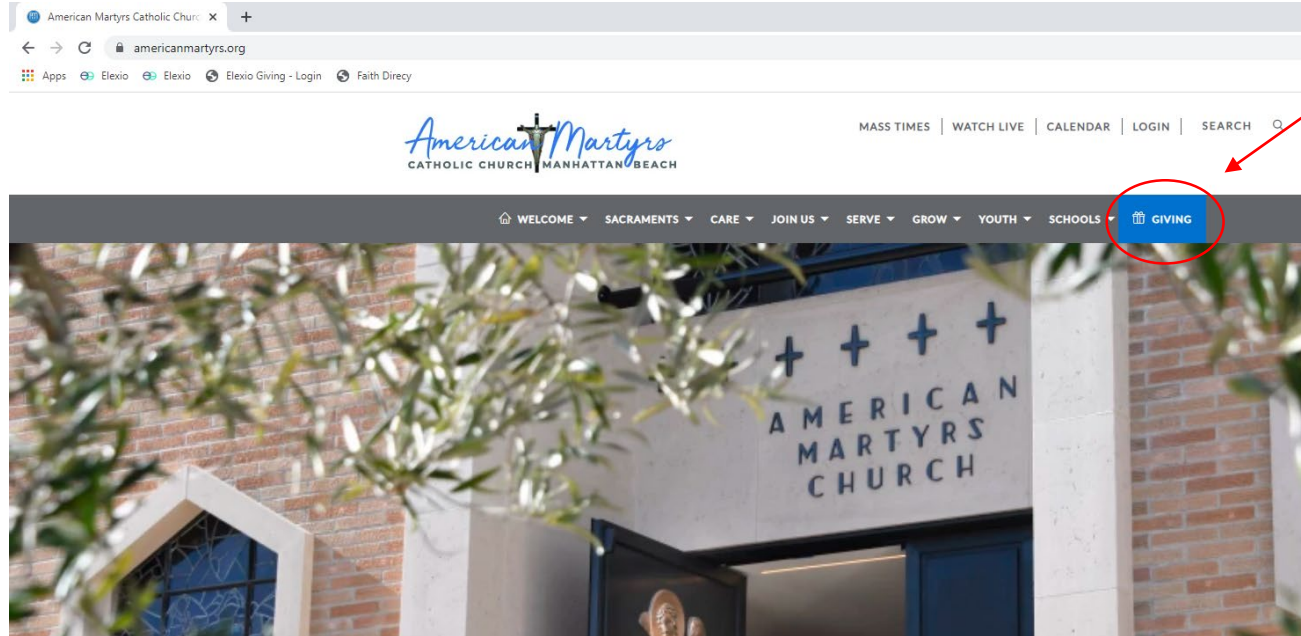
American Martyrs Catholic Churc ×  +

americanmartyrs.org

Apps  Elexio  Elexio  Elexio Giving - Login  Faith Direcy

American Martyrs
CATHOLIC CHURCH MANHATTAN BEACH

MASS TIMES | WATCH LIVE | CALENDAR | LOGIN | SEARCH

WELCOME  SACRAMENTS  CARE  JOIN US  SERVE  GROW  YOUTH  SCHOOLS  GIVING

AMERICAN MARTYRS CHURCH